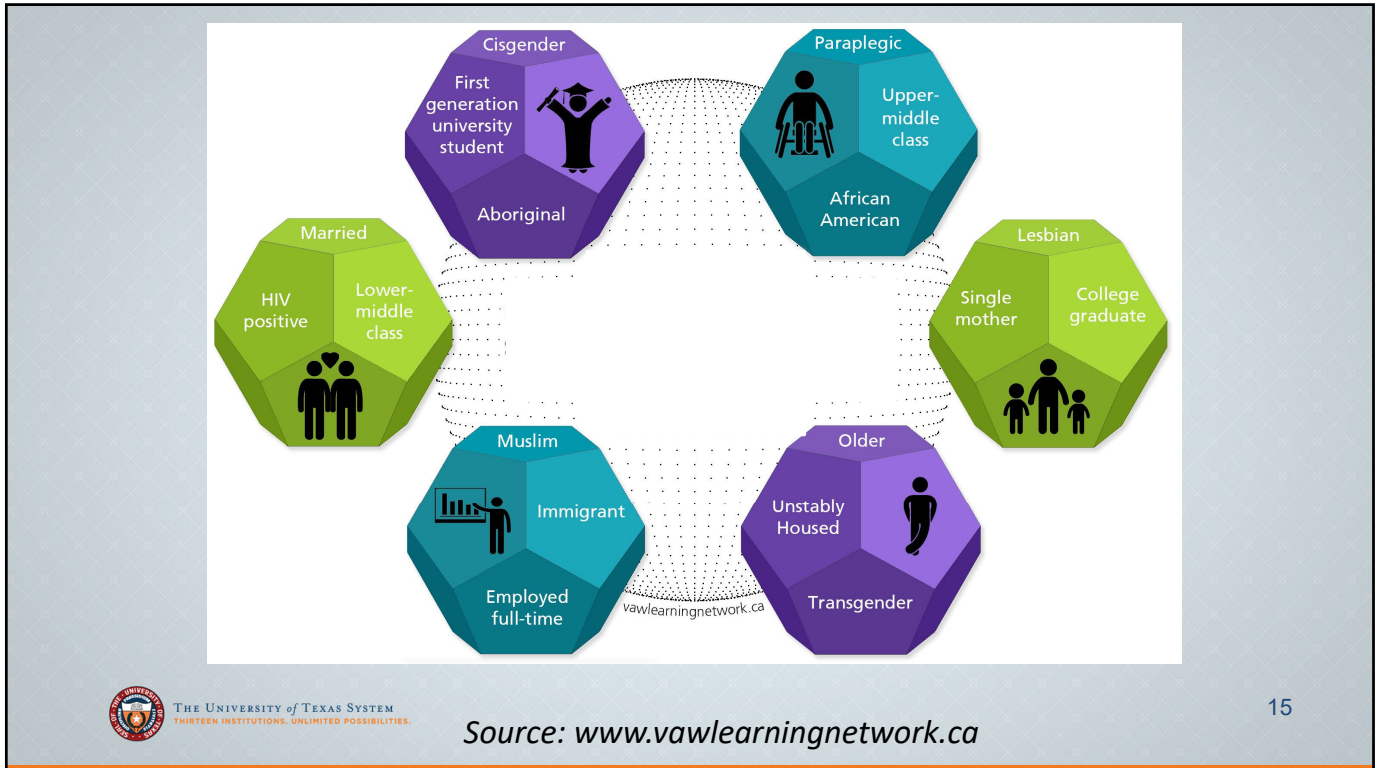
Cisgender

First generation university student

Aboriginal

Paraplegic

Upper-middle class

African American

Married

HIV positive

Lower-middle class

Lesbian

Single mother

College graduate

Muslim

Immigrant

Employed full-time

Older

Unstably Housed

Transgender

vawlearningnetwork.ca

THE UNIVERSITY of TEXAS SYSTEM
THIRTEEN INSTITUTIONS. UNLIMITED POSSIBILITIES.

Source: www.vawlearningnetwork.ca

15